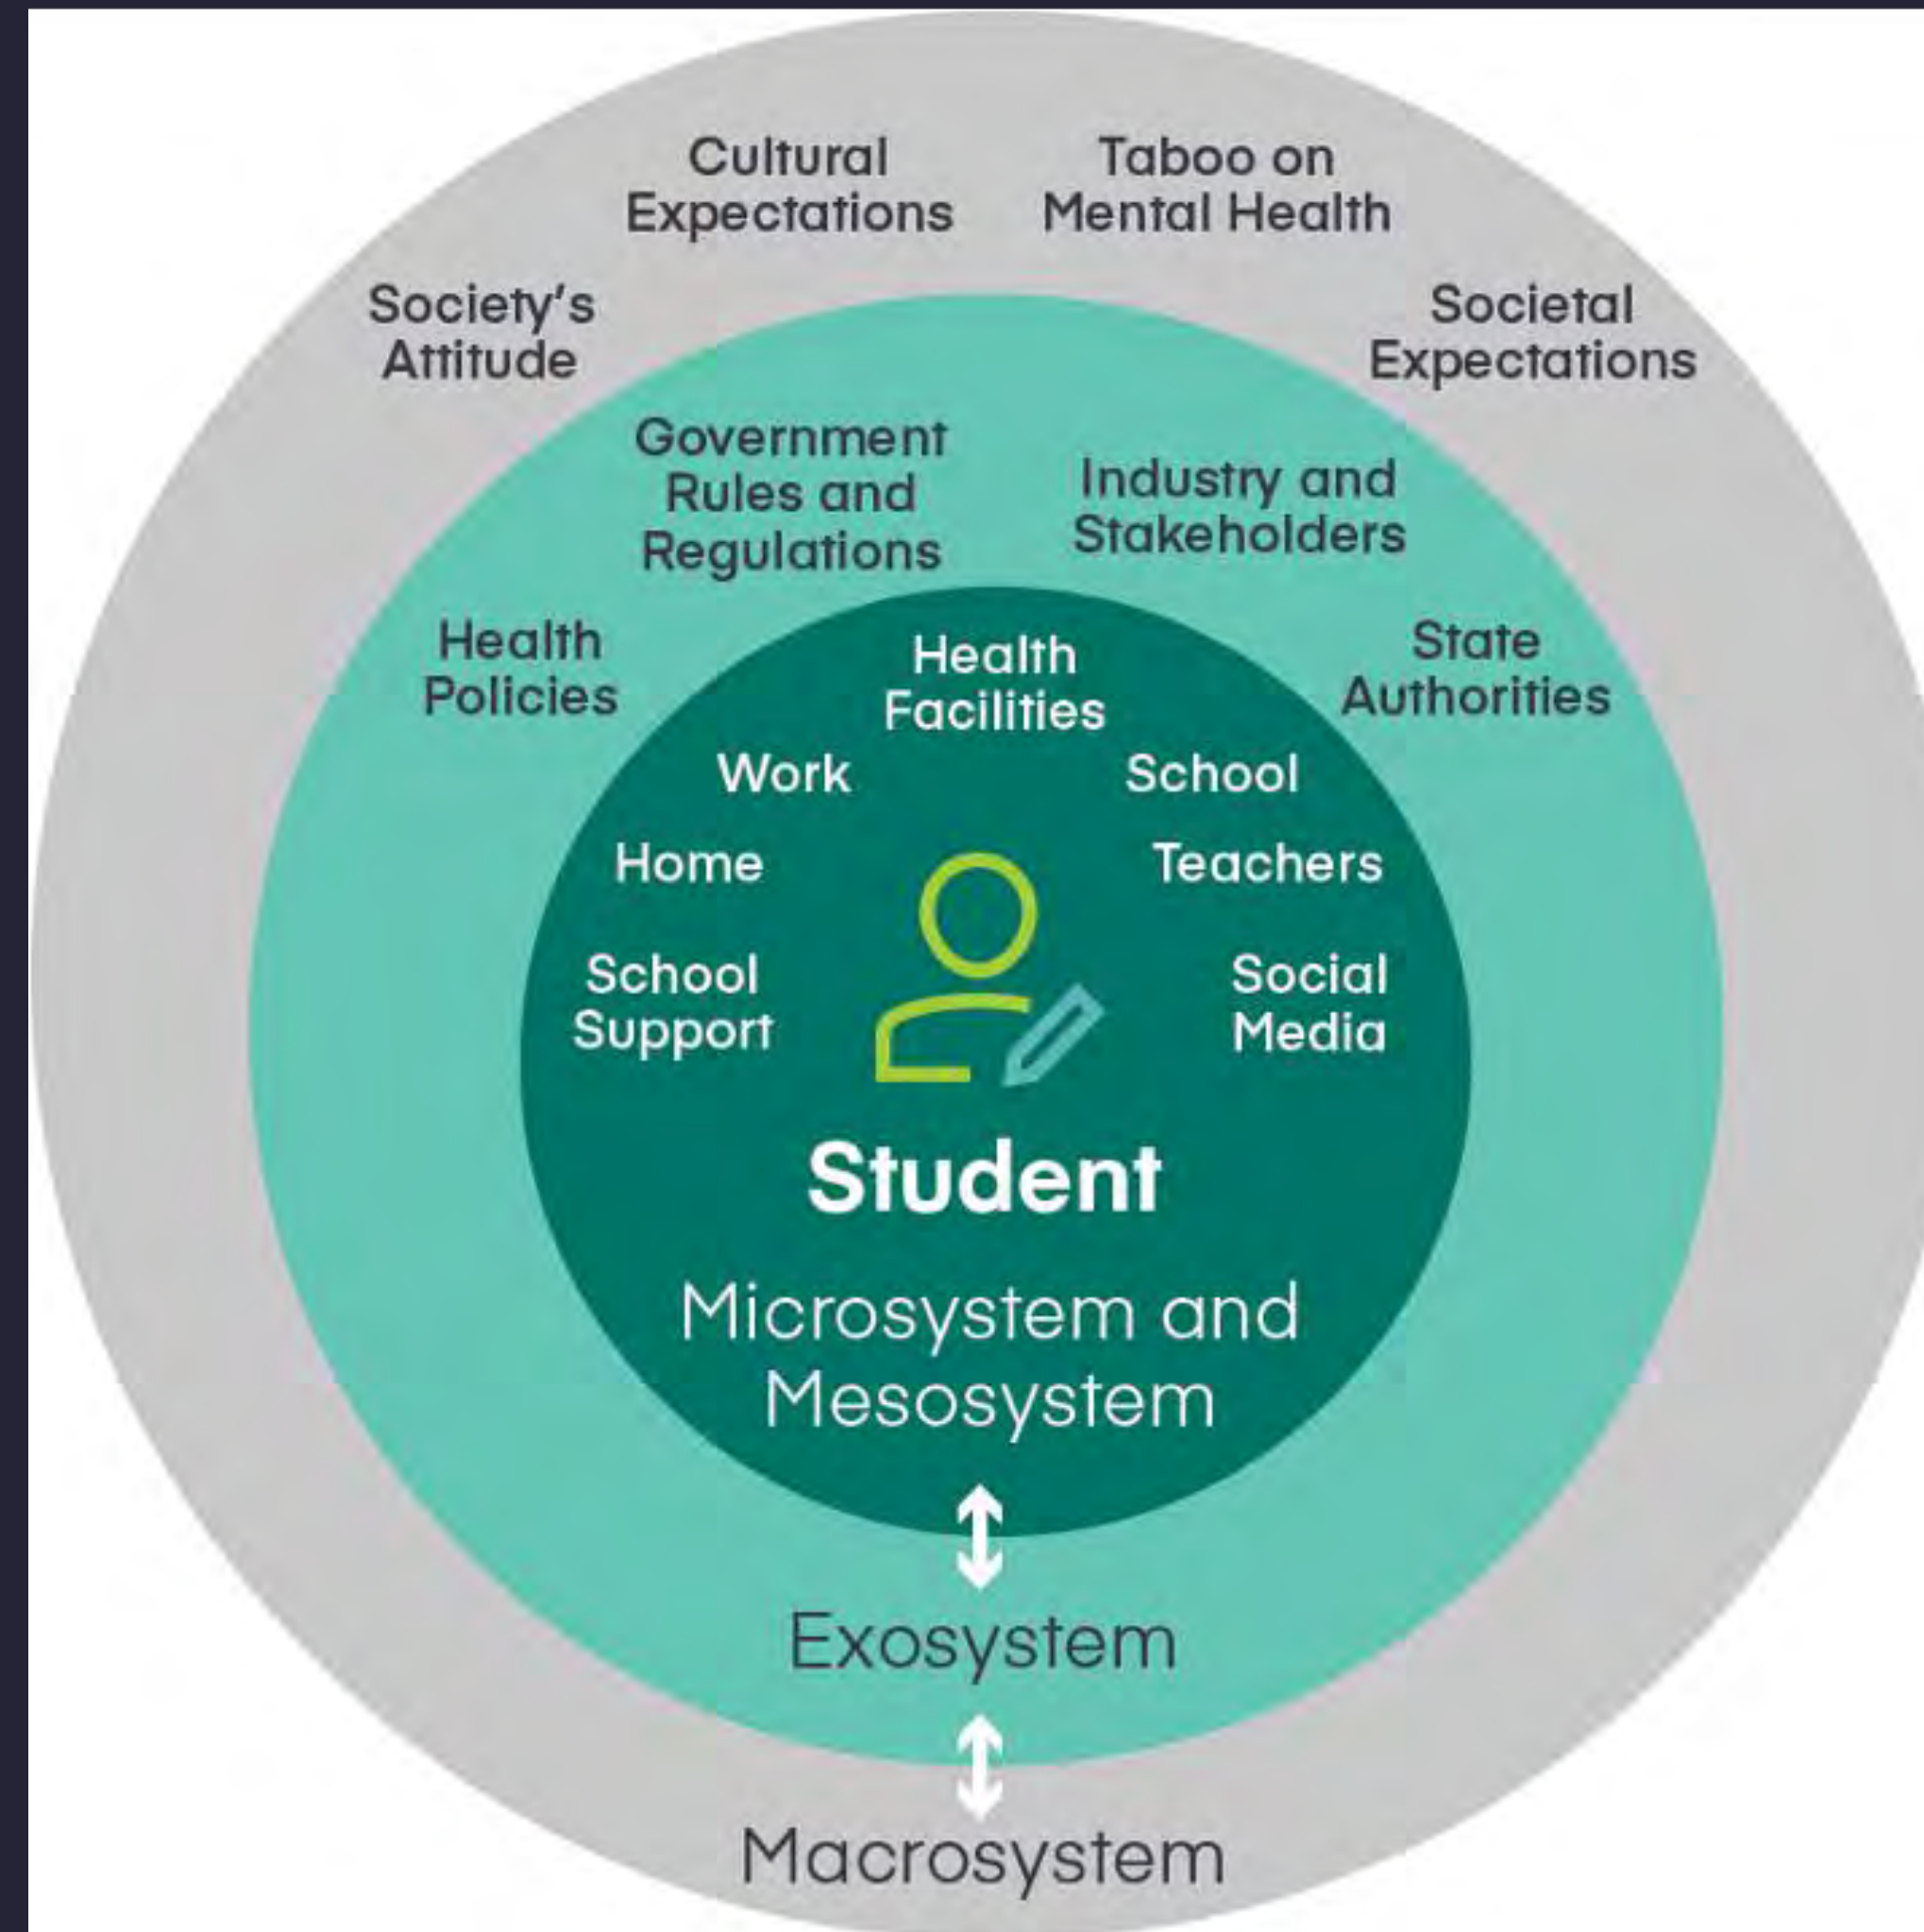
Cultural Expectations

Taboo on Mental Health

Society's Attitude

Societal Expectations

Government Rules and Regulations

Industry and Stakeholders

Health Policies

State Authorities

Health Facilities

Work

School

Home

Teachers

School Support

Social Media

Student

Microsystem and Mesosystem

Exosystem

Macrosystem